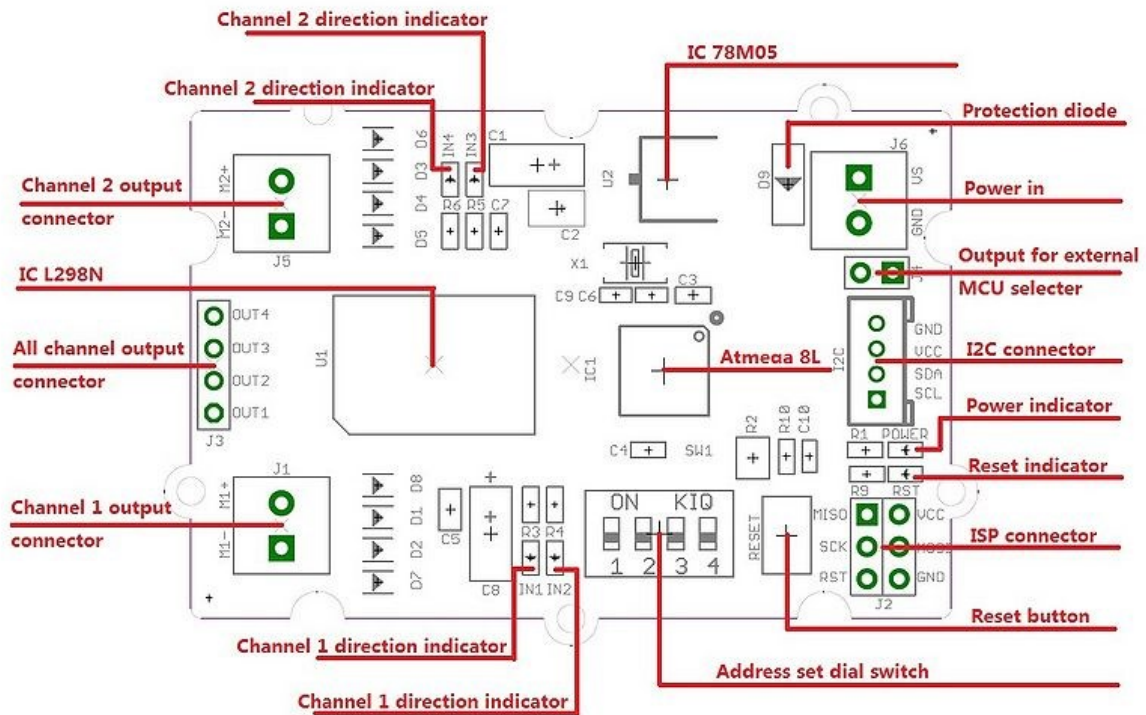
Channel 2 direction indicator
Channel 2 direction indicator
IC 78M05
Protection diode
Channel 2 output connector
Power in
IC L298N
Output for external MCU selecter
All channel output connector
Atmega 8L
I2C connector
Power indicator
Reset indicator
Channel 1 output connector
ISP connector
Reset button
Channel 1 direction indicator
Address set dial switch
Channel 1 direction indicator

M2+
M2-
J5
D3 D4 D5 D6
IN4 IN3
R6 R5 C7
C1
C2
U2
D9
J6
VS
GND
X1
C9 C6 C3
J4
OUT4
OUT3
OUT2
OUT1
J3
U1
IC1
I2C
GND
VCC
SDA
SCL
R2 R10 C10
R1 POWER
C4 SW1
R9 RST
J1
M1+
M1-
D8 D1 D2 D7
C5
C8
R3 R4
IN1 IN2
ON KIQ
1 2 3 4
RESET
MISO
SCK
RST
VCC
MOSI
GND
J2